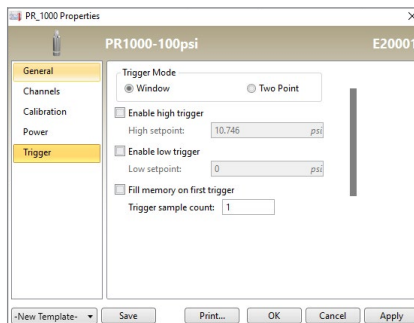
PR_1000 Properties ×

PR1000-100psi E2000

General
Channels
Calibration
Power
Trigger

Trigger Mode
Window
Two Point

Enable high trigger
High setpoint: 10.746 psi

Enable low trigger
Low setpoint: 0 psi

Fill memory on first trigger
Trigger sample count: 1

-New Template-
Save
Print...
OK
Cancel
Apply